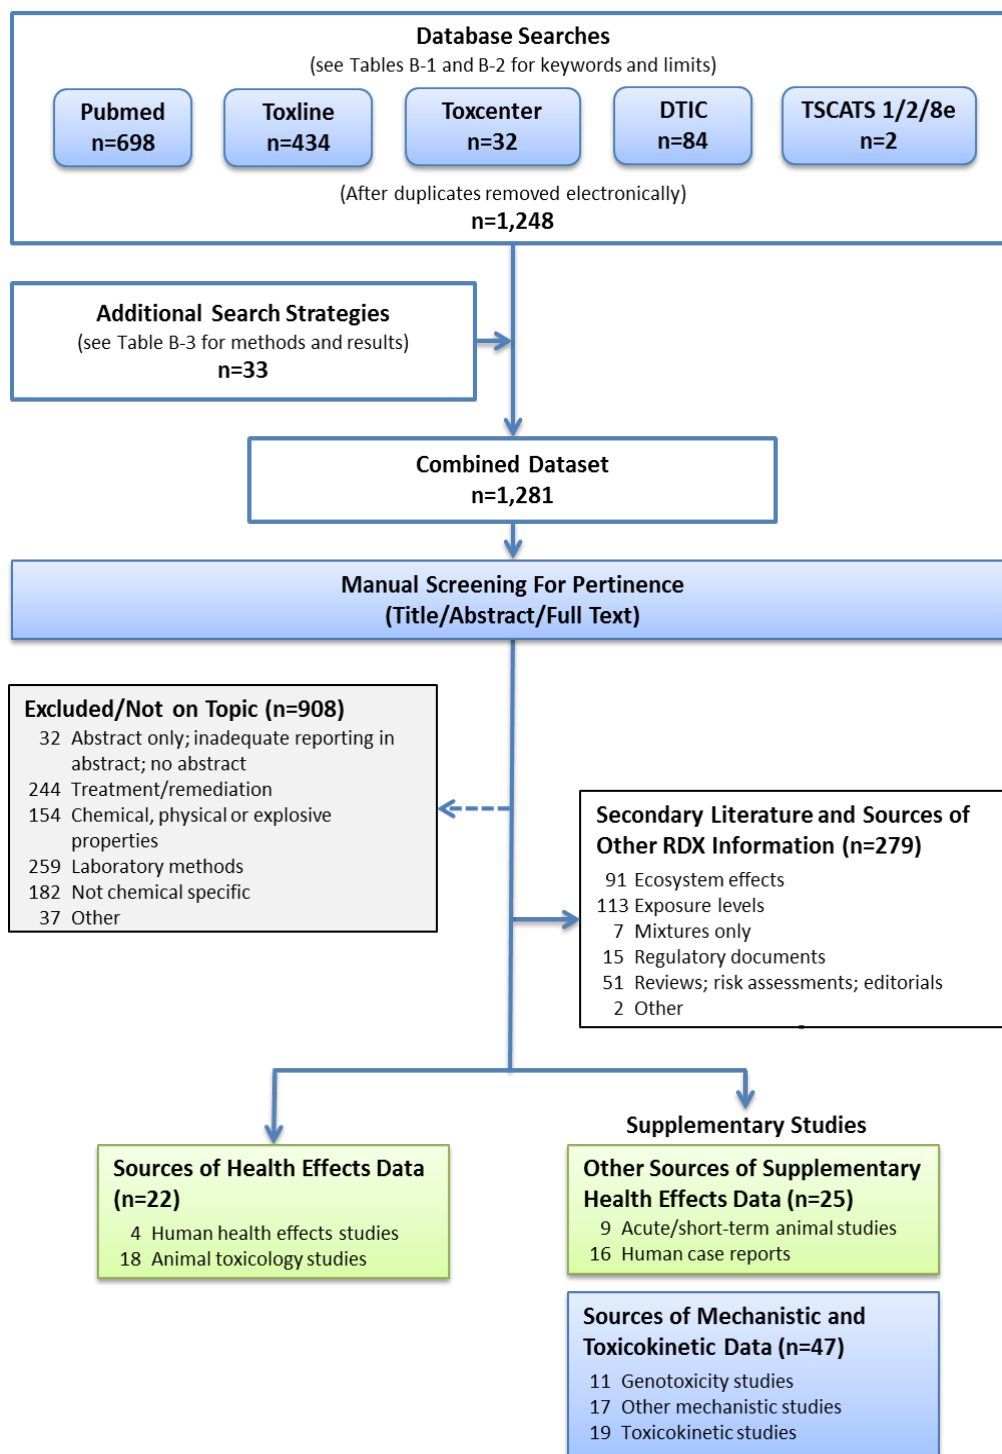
Database Searches
(see Tables B-1 and B-2 for keywords and limits)

Pubmed
n=698

Toxline
n=434

Toxcenter
n=32

DTIC
n=84

TSCATS 1/2/8e
n=2

(After duplicates removed electronically)
n=1,248

Additional Search Strategies
(see Table B-3 for methods and results)
n=33

Combined Dataset
n=1,281

Manual Screening For Pertinence
(Title/Abstract/Full Text)

Excluded/Not on Topic (n=908)
32 Abstract only; inadequate reporting in abstract; no abstract
244 Treatment/remediation
154 Chemical, physical or explosive properties
259 Laboratory methods
182 Not chemical specific
37 Other

Secondary Literature and Sources of Other RDX Information (n=279)
91 Ecosystem effects
113 Exposure levels
7 Mixtures only
15 Regulatory documents
51 Reviews; risk assessments; editorials
2 Other

Supplementary Studies

Sources of Health Effects Data (n=22)
4 Human health effects studies
18 Animal toxicology studies

Other Sources of Supplementary Health Effects Data (n=25)
9 Acute/short-term animal studies
16 Human case reports

Sources of Mechanistic and Toxicokinetic Data (n=47)
11 Genotoxicity studies
17 Other mechanistic studies
19 Toxicokinetic studies